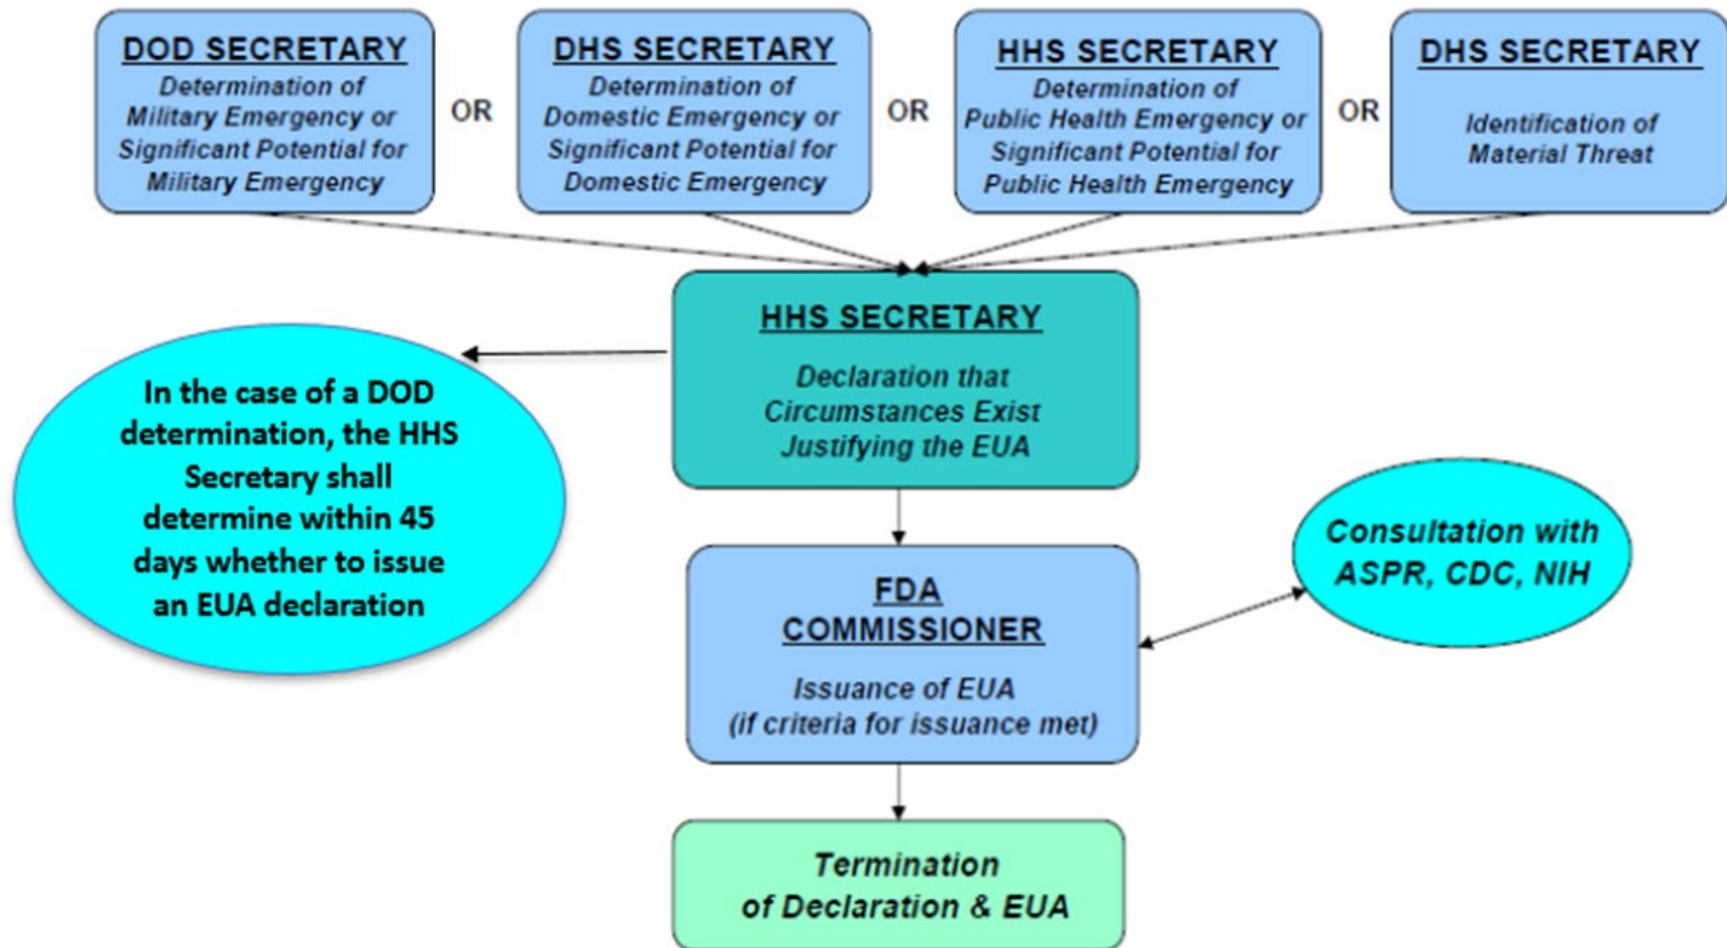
DOD SECRETARY
Determination of Military Emergency or Significant Potential for Military Emergency

OR

DHS SECRETARY
Determination of Domestic Emergency or Significant Potential for Domestic Emergency

OR

HHS SECRETARY
Determination of Public Health Emergency or Significant Potential for Public Health Emergency

OR

DHS SECRETARY
Identification of Material Threat

HHS SECRETARY
Declaration that Circumstances Exist Justifying the EUA

In the case of a DOD determination, the HHS Secretary shall determine within 45 days whether to issue an EUA declaration

FDA COMMISSIONER
Issuance of EUA (if criteria for issuance met)

Consultation with ASPR, CDC, NIH

Termination of Declaration & EUA